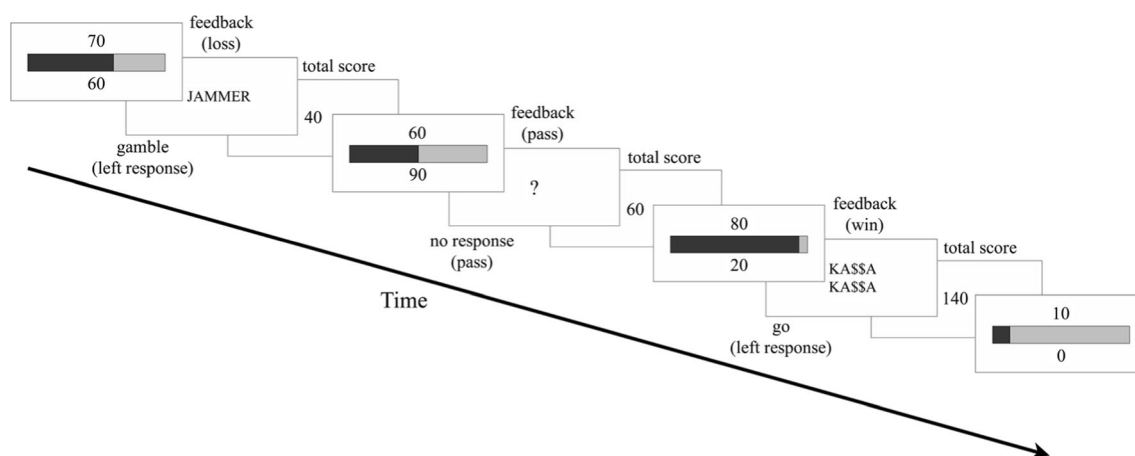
70

60

feedback (loss)

JAMMER

total score

40

gamble (left response)

60

90

feedback (pass)

?

total score

60

no response (pass)

80

20

feedback (win)

KA$$A KA$$A

total score

140

go (left response)

10

0

Time